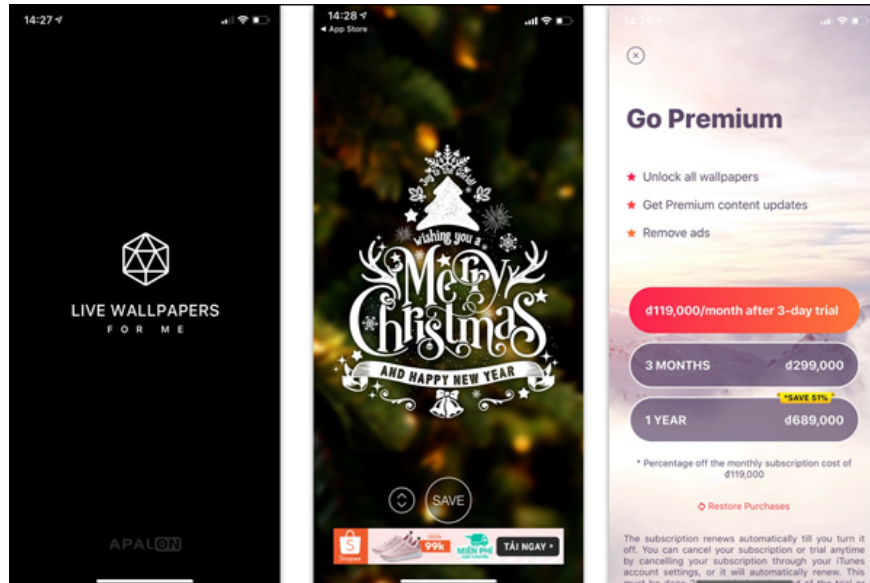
14:27

LIVE WALLPAPERS
FOR ME

APALON

14:28
◂ App Store

Wishing you a
Merry Christmas
AND HAPPY NEW YEAR

SAVE

Shopee
99k
MIỄN PHÍ
TẢI NGAY ▸

14:28

Go Premium

★ Unlock all wallpapers
★ Get Premium content updates
★ Remove ads

đ119,000/month after 3-day trial

3 MONTHS đ299,000

*SAVE 51%
1 YEAR đ689,000

* Percentage off the monthly subscription cost of đ119,000

Restore Purchases

The subscription renews automatically till you turn it off. You can cancel your subscription or trial anytime by cancelling your subscription through your iTunes account settings, or it will automatically renew. This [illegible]